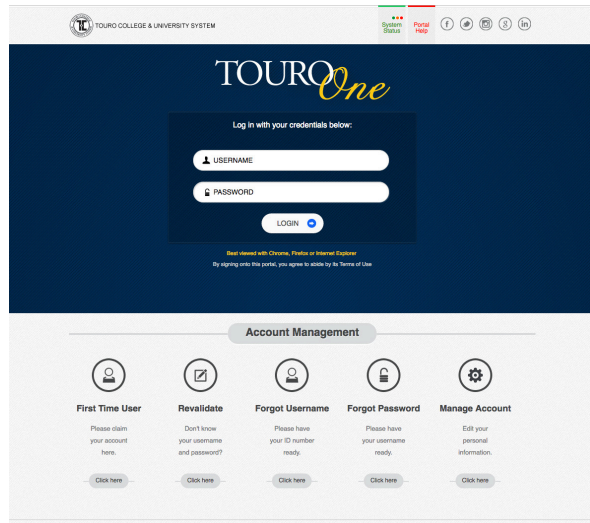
TOURO COLLEGE & UNIVERSITY SYSTEM

System Status

Portal Help

TOURO One

Log in with your credentials below:

USERNAME

PASSWORD

LOGIN

Best viewed with Chrome, Firefox or Internet Explorer

By signing onto this portal, you agree to abide by its Terms of Use

Account Management

First Time User

Please claim your account here.

Click here

Revalidate

Don't know your username and password?

Click here

Forgot Username

Please have your ID number ready.

Click here

Forgot Password

Please have your username ready.

Click here

Manage Account

Edit your personal information.

Click here